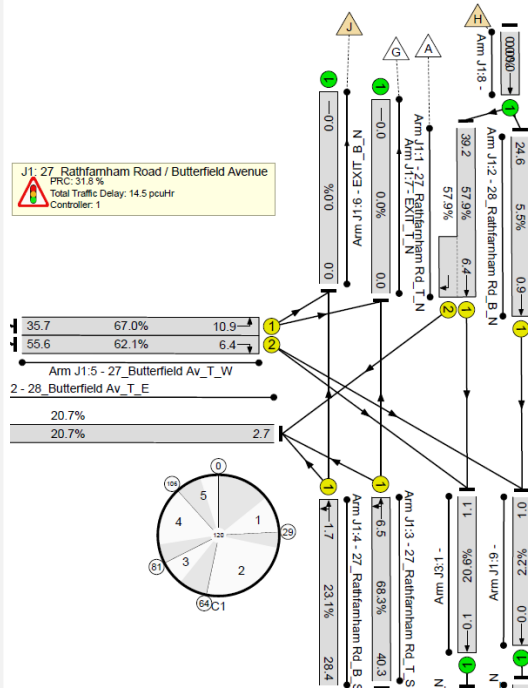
J

G

A

H

J1: 27_Rathfarnham Road / Butterfield Avenue
PRC: 31.8 %
Total Traffic Delay: 14.5 pcuHr
Controller: 1

1

0.0
0.0%
0.0
Arm J1:6 - EXIT_B_N

1

0.0
0.0%
0.0
Arm J1:1 - 27_Rathfarnham Rd_T_N
Arm J1:7 - EXIT_T_N

Arm J1:8 -

1

39.2
57.9%
57.9%
6.4
Arm J1:2 - 28_Rathfarnham Rd_B_N

24.6
5.5%
0.9

2

1

35.7 67.0% 10.9 1
55.6 62.1% 6.4 2

Arm J1:5 - 27_Butterfield Av_T_W
2 - 28_Butterfield Av_T_E

20.7%
20.7% 2.7

1

1

0
1
29
2
64
C1
3
81
4
106
5
120

1.7
23.1%
28.4
Arm J1:4 - 27_Rathfarnham Rd_B_S

6.5
68.3%
40.3
Arm J1:3 - 27_Rathfarnham Rd_T_S

1.1
20.6%
0.1
Arm J3:1 -

1.0
2.2%
0.0
Arm J1:9 -

1

1